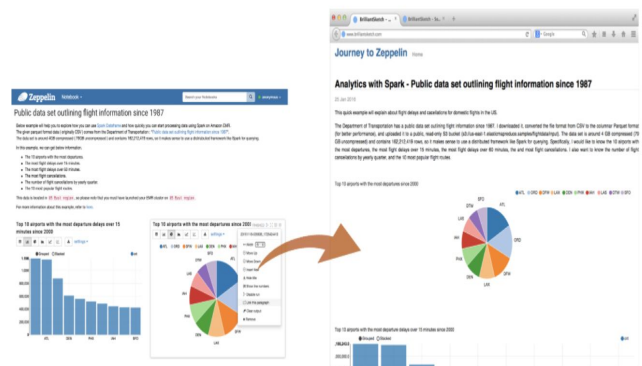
Zeppelin Notebook

Public data set outlining flight information since 1987

Top 10 airports with the most departure delays over 15 minutes since 2000

Top 10 airports with the most departures since 2000

Journey to Zeppelin Home

Analytics with Spark - Public data set outlining flight information since 1987

This quick example will explain about flight delays and cancellations for domestic flights in the US.

Top 10 airports with the most departures since 2000

ATL ORD DFW LAX DEN PHX IAH LAS DTW SFO

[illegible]